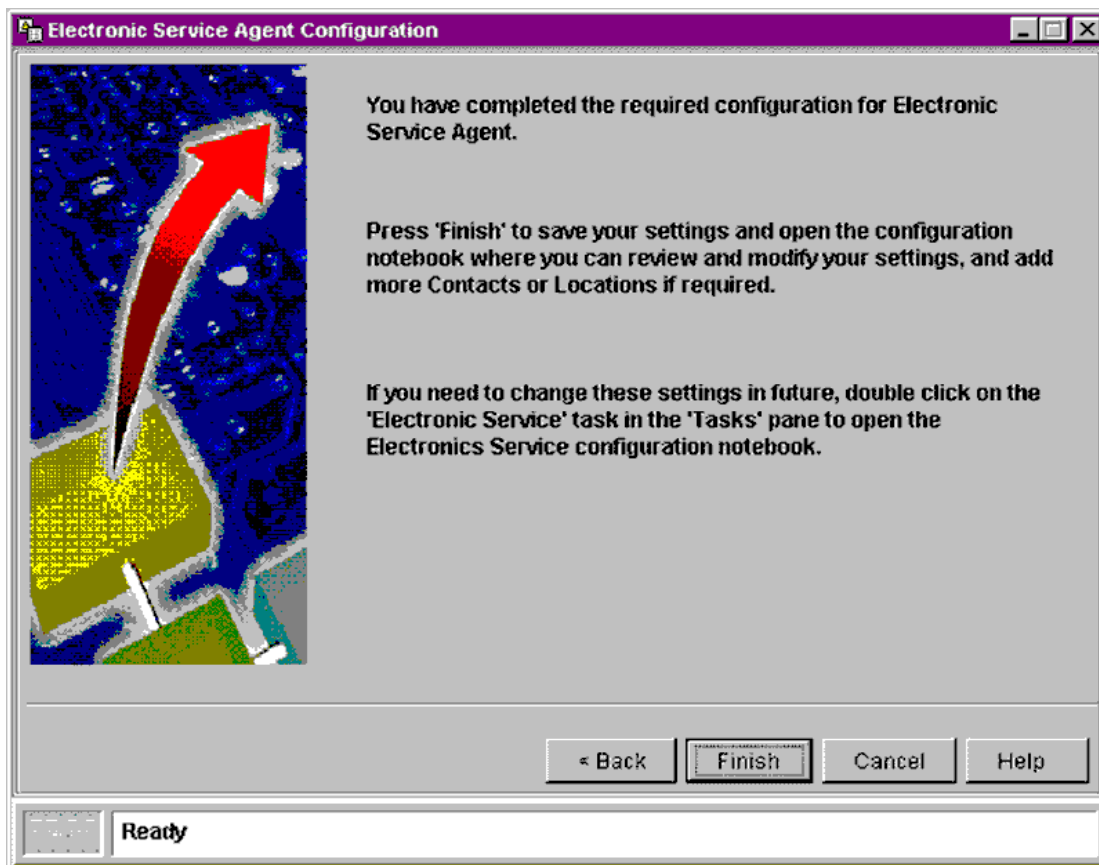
Electronic Service Agent Configuration

You have completed the required configuration for Electronic Service Agent.

Press 'Finish' to save your settings and open the configuration notebook where you can review and modify your settings, and add more Contacts or Locations if required.

If you need to change these settings in future, double click on the 'Electronic Service' task in the 'Tasks' pane to open the Electronics Service configuration notebook.

< Back | Finish | Cancel | Help

Ready